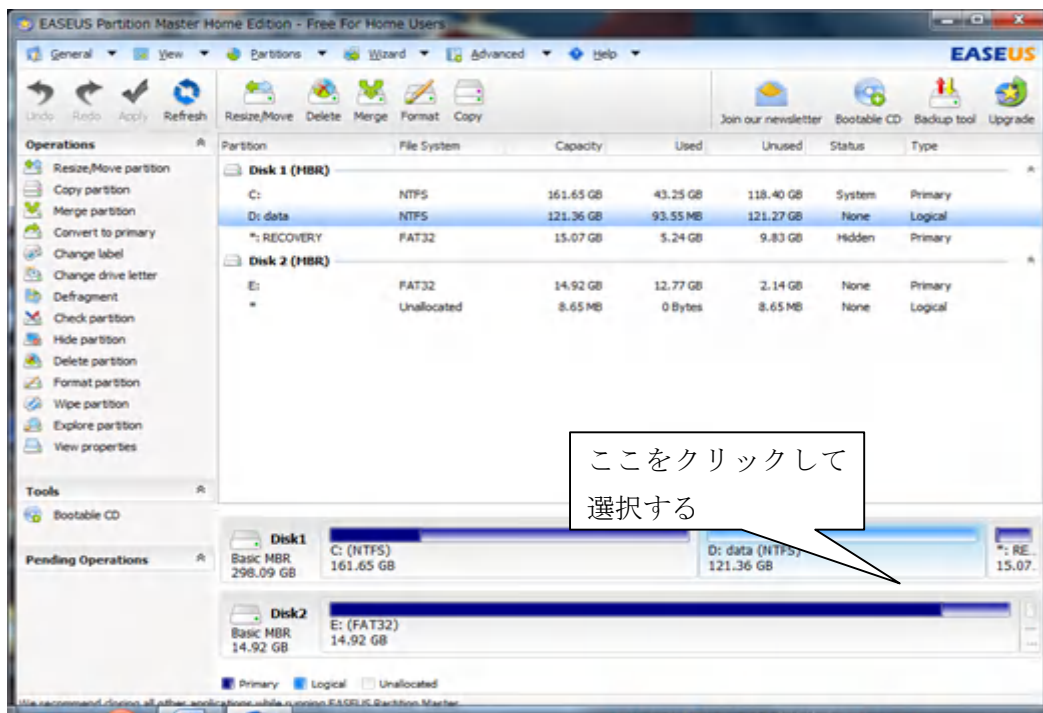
EASEUS Partition Master Home Edition - Free For Home Users

General View Partitions Wizard Advanced Help EASEUS

Undo Redo Apply Refresh Resize/Move Delete Merge Format Copy Join our newsletter Bootable CD Backup tool Upgrade

Operations
Resize/Move partition
Copy partition
Merge partition
Convert to primary
Change label
Change drive letter
Defragment
Check partition
Hide partition
Delete partition
Format partition
Wipe partition
Explore partition
View properties

Tools
Bootable CD

Pending Operations

| Partition | File System | Capacity | Used | Unused | Status | Type |
|---|---|---|---|---|---|---|
| Disk 1 (MBR) | | | | | | |
| C: | NTFS | 161.65 GB | 43.25 GB | 118.40 GB | System | Primary |
| D: data | NTFS | 121.36 GB | 93.55 MB | 121.27 GB | None | Logical |
| *: RECOVERY | FAT32 | 15.07 GB | 5.24 GB | 9.83 GB | Hidden | Primary |
| Disk 2 (MBR) | | | | | | |
| E: | FAT32 | 14.92 GB | 12.77 GB | 2.14 GB | None | Primary |
| * | Unallocated | 8.65 MB | 0 Bytes | 8.65 MB | None | Logical |

ここをクリックして選択する

Disk1 Basic MBR 298.09 GB C: (NTFS) 161.65 GB D: data (NTFS) 121.36 GB *: RE. 15.07.

Disk2 Basic MBR 14.92 GB E: (FAT32) 14.92 GB

Primary Logical Unallocated

We recommend closing all other applications while running EASEUS Partition Master.